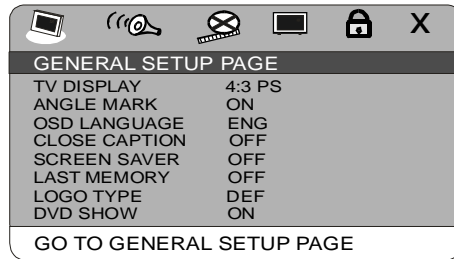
X

GENERAL SETUP PAGE

| | |
|---|---|
| TV DISPLAY | 4:3 PS |
| ANGLE MARK | ON |
| OSD LANGUAGE | ENG |
| CLOSE CAPTION | OFF |
| SCREEN SAVER | OFF |
| LAST MEMORY | OFF |
| LOGO TYPE | DEF |
| DVD SHOW | ON |

GO TO GENERAL SETUP PAGE